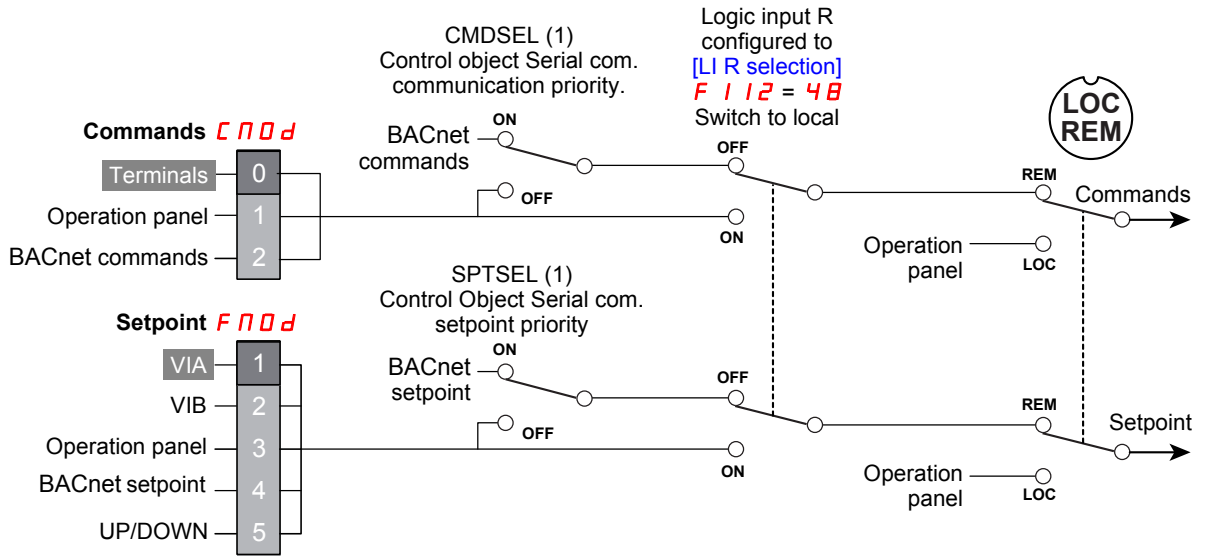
CMDSEL (1)
Control object Serial com.
communication priority.

Logic input R
configured to
[LI R selection]
F 112 = 48
Switch to local

LOC
REM

Commands CMOd

Terminals 0
Operation panel 1
BACnet commands 2

ON
BACnet
commands

OFF
OFF
ON

REM
Commands

Operation
panel
LOC

SPTSEL (1)
Control Object Serial com.
setpoint priority

Setpoint FMOd

VIA 1
VIB 2
Operation panel 3
BACnet setpoint 4
UP/DOWN 5

ON
BACnet
setpoint

OFF
OFF
ON

REM
Setpoint

Operation
panel
LOC